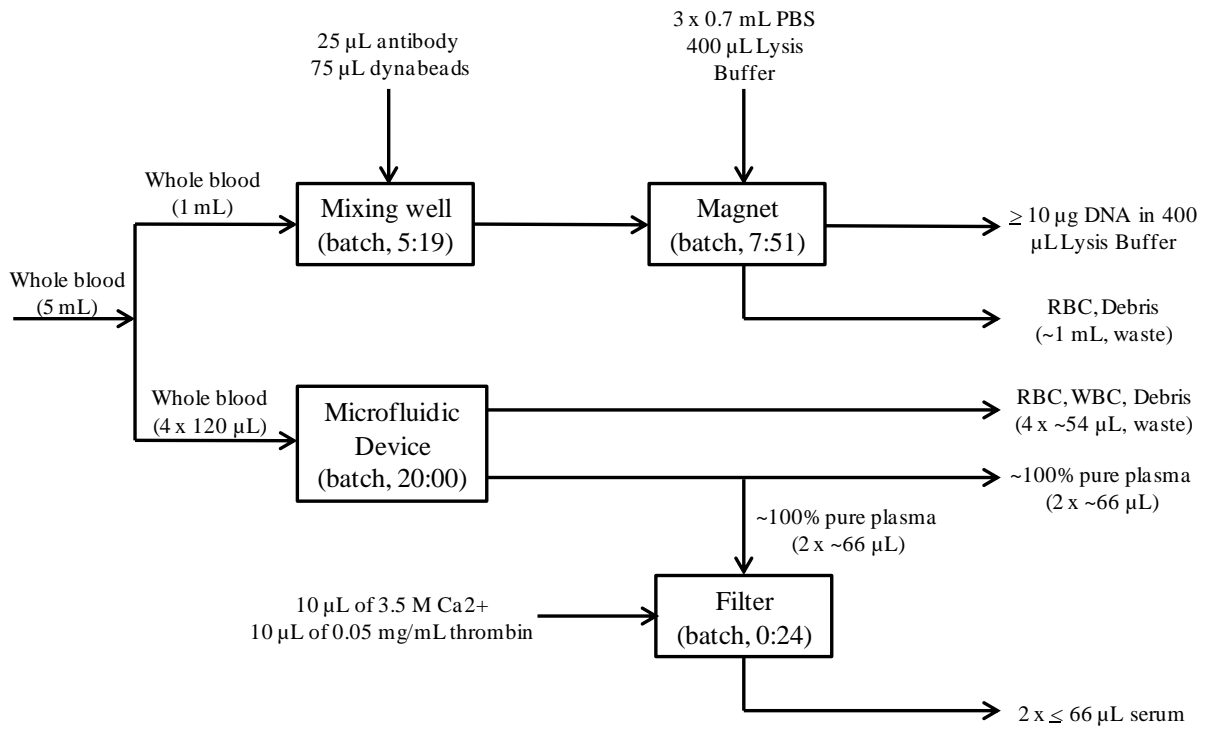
25 μL antibody
75 μL dynabeads

3 x 0.7 mL PBS
400 μL Lysis Buffer

Whole blood (1 mL)

Mixing well (batch, 5:19)

Magnet (batch, 7:51)

$\geq$ 10 μg DNA in 400 μL Lysis Buffer

Whole blood (5 mL)

RBC, Debris (~1 mL, waste)

Whole blood (4 x 120 μL)

Microfluidic Device (batch, 20:00)

RBC, WBC, Debris (4 x ~54 μL, waste)

~100% pure plasma (2 x ~66 μL)

~100% pure plasma (2 x ~66 μL)

10 μL of 3.5 M Ca2+
10 μL of 0.05 mg/mL thrombin

Filter (batch, 0:24)

2 x $\leq$ 66 μL serum